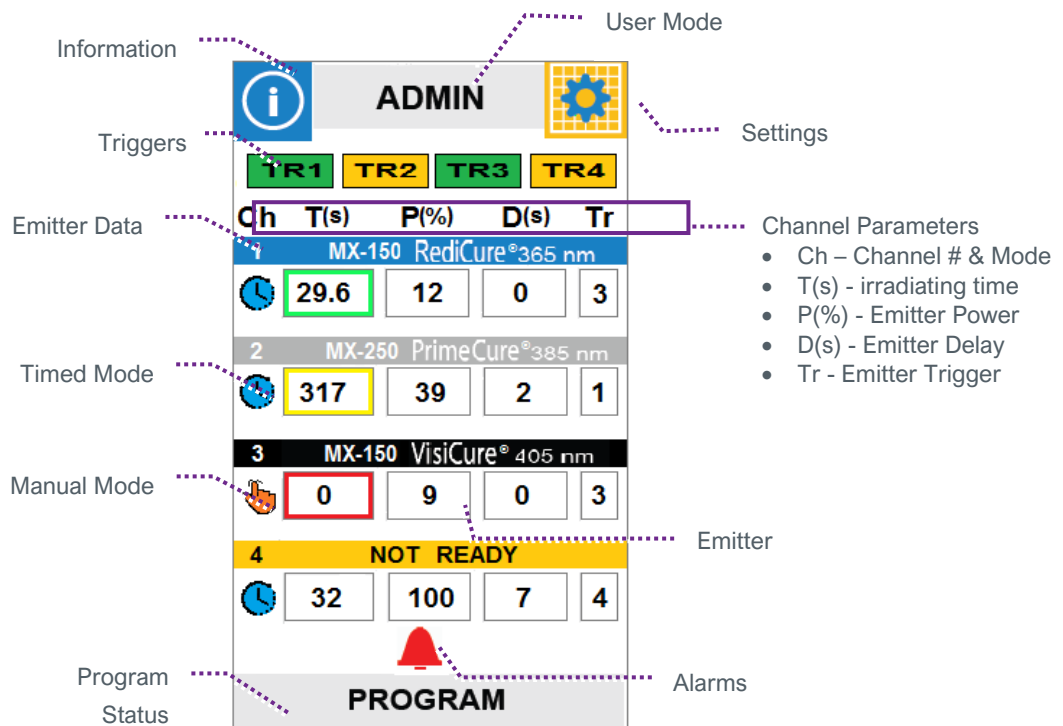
User Mode

Information

ADMIN

Triggers

Settings

TR1 TR2 TR3 TR4

Emitter Data

Ch T(s) P(%) D(s) Tr

Channel Parameters
- Ch – Channel # & Mode
- T(s) - irradiating time
- P(%) - Emitter Power
- D(s) - Emitter Delay
- Tr - Emitter Trigger

1 MX-150 RediCure® 365 nm

29.6 12 0 3

Timed Mode

2 MX-250 PrimeCure® 385 nm

317 39 2 1

3 MX-150 VisiCure® 405 nm

Manual Mode

0 9 0 3

Emitter

4 NOT READY

32 100 7 4

Program Status

Alarms

PROGRAM